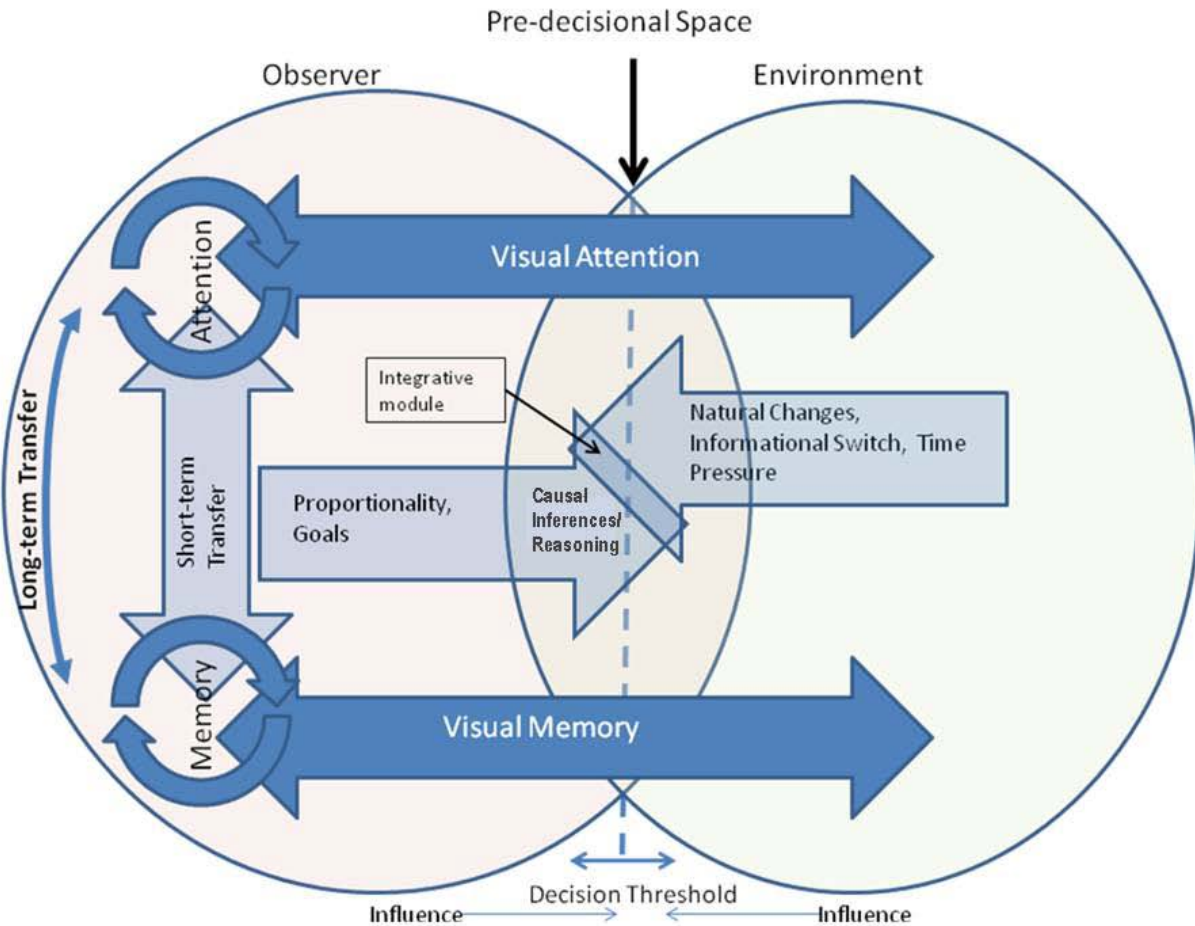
Pre-decisional Space

Observer

Environment

Visual Attention

Attention

Long-term Transfer

Short-term Transfer

Integrative module

Natural Changes, Informational Switch, Time Pressure

Proportionality, Goals

Causal Inferences/ Reasoning

Memory

Visual Memory

Decision Threshold

Influence

Influence